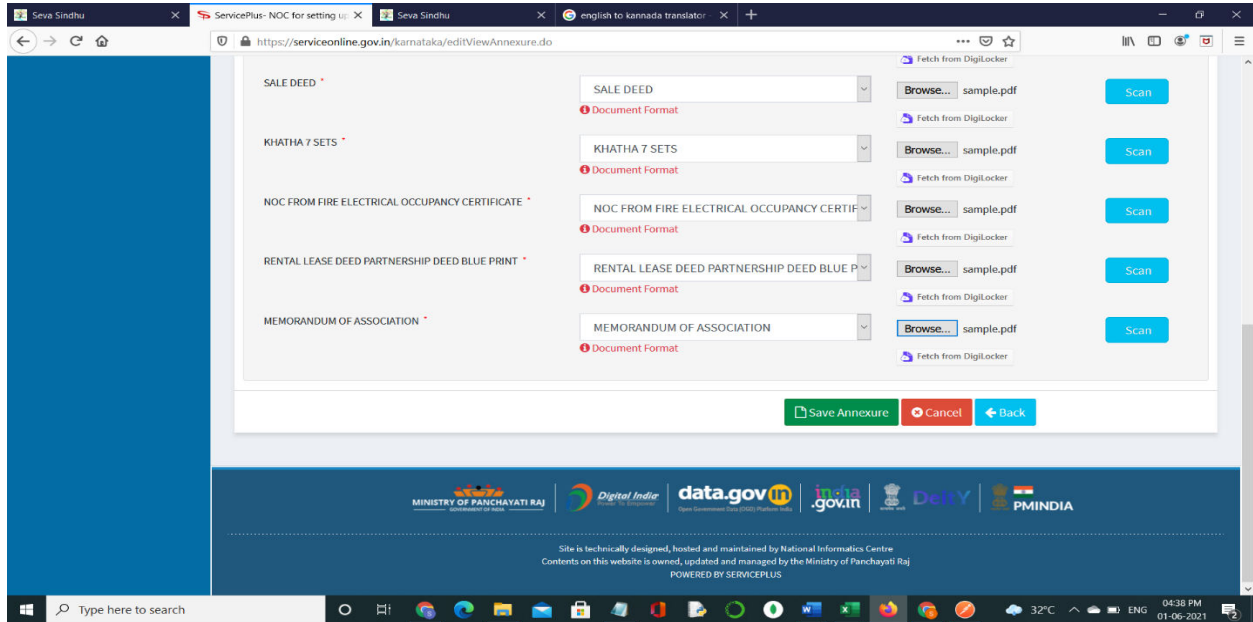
Seva Sindhu
ServicePlus- NOC for setting up
Seva Sindhu
english to kannada translator
https://serviceonline.gov.in/karnataka/editViewAnnexure.do

Fetch from DigiLocker

SALE DEED *
SALE DEED
Document Format
Browse... sample.pdf
Scan
Fetch from DigiLocker

KHATHA 7 SETS *
KHATHA 7 SETS
Document Format
Browse... sample.pdf
Scan
Fetch from DigiLocker

NOC FROM FIRE ELECTRICAL OCCUPANCY CERTIFICATE *
NOC FROM FIRE ELECTRICAL OCCUPANCY CERTIF
Document Format
Browse... sample.pdf
Scan
Fetch from DigiLocker

RENTAL LEASE DEED PARTNERSHIP DEED BLUE PRINT *
RENTAL LEASE DEED PARTNERSHIP DEED BLUE P
Document Format
Browse... sample.pdf
Scan
Fetch from DigiLocker

MEMORANDUM OF ASSOCIATION *
MEMORANDUM OF ASSOCIATION
Document Format
Browse... sample.pdf
Scan
Fetch from DigiLocker

Save Annexure
Cancel
Back

MINISTRY OF PANCHAYATI RAJ
GOVERNMENT OF INDIA
Digital India
data.gov.in
india.gov.in
DeitY
PMINDIA

Site is technically designed, hosted and maintained by National Informatics Centre
Contents on this website is owned, updated and managed by the Ministry of Panchayati Raj
POWERED BY SERVICEPLUS

Type here to search
32°C
ENG
04:38 PM
01-06-2021